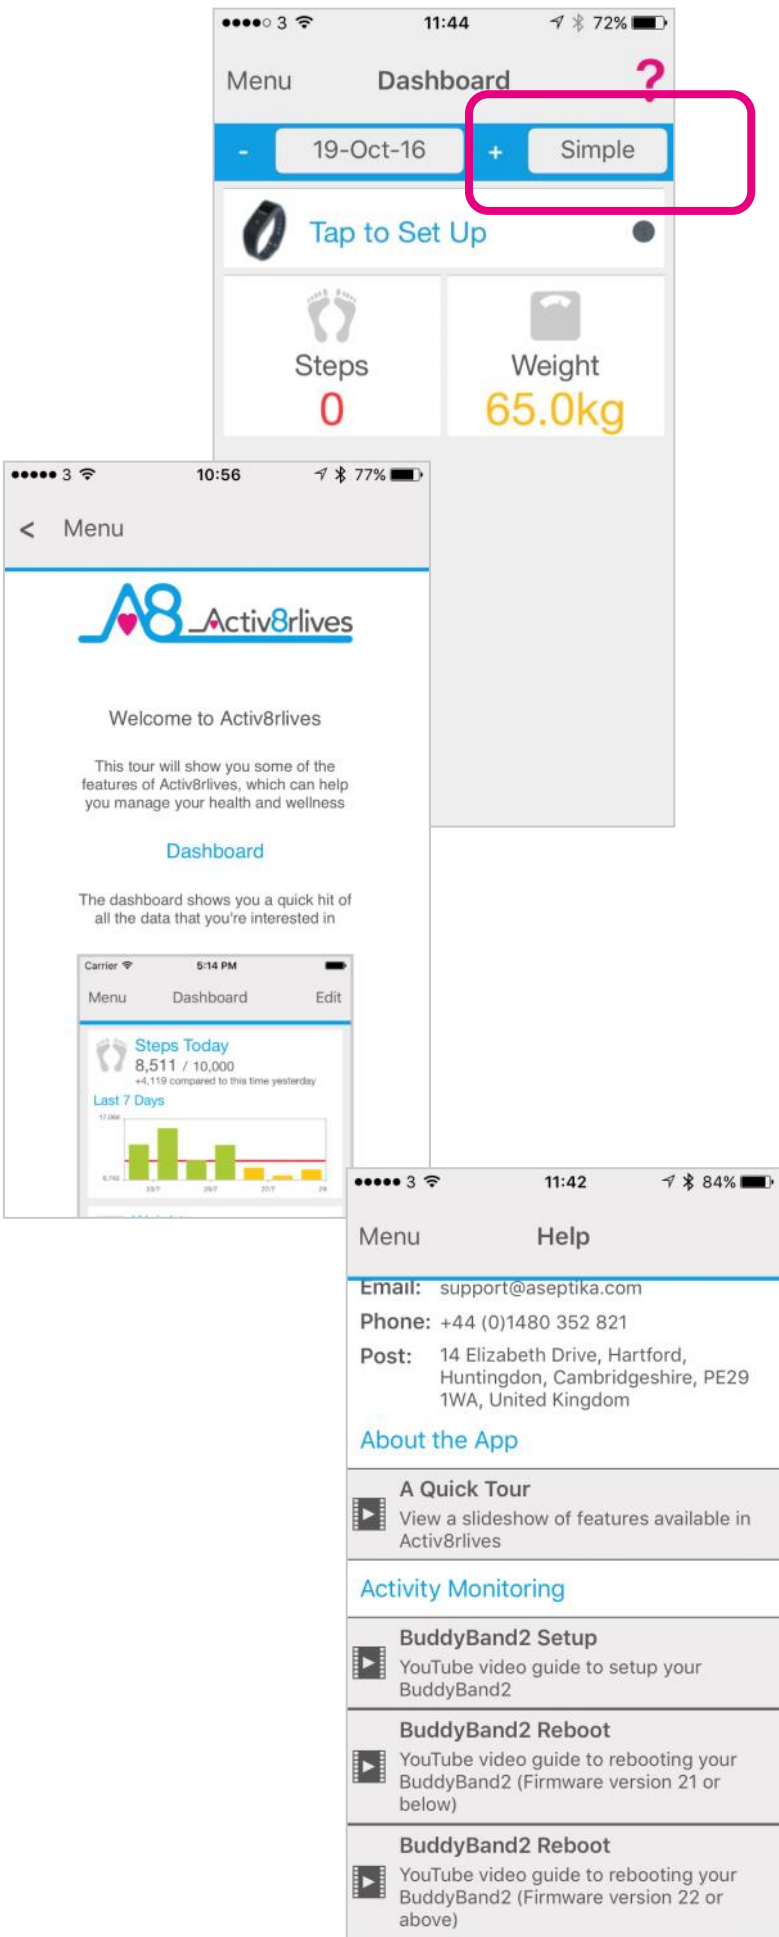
●●●●○ 3 11:44 72%

Menu Dashboard ?

- 19-Oct-16 + Simple

Tap to Set Up

Steps
0

Weight
65.0kg

●●●●● 3 10:56 77%

< Menu

A8 Activ8rlives

Welcome to Activ8rlives

This tour will show you some of the features of Activ8rlives, which can help you manage your health and wellness

Dashboard

The dashboard shows you a quick hit of all the data that you're interested in

Carrier 5:14 PM

Menu Dashboard Edit

Steps Today
8,511 / 10,000
+4,119 compared to this time yesterday

Last 7 Days

●●●●● 3 11:42 84%

Menu Help

Email: support@aseptika.com

Phone: +44 (0)1480 352 821

Post: 14 Elizabeth Drive, Hartford, Huntingdon, Cambridgeshire, PE29 1WA, United Kingdom

About the App

A Quick Tour
View a slideshow of features available in Activ8rlives

Activity Monitoring

BuddyBand2 Setup
YouTube video guide to setup your BuddyBand2

BuddyBand2 Reboot
YouTube video guide to rebooting your BuddyBand2 (Firmware version 21 or below)

BuddyBand2 Reboot
YouTube video guide to rebooting your BuddyBand2 (Firmware version 22 or above)